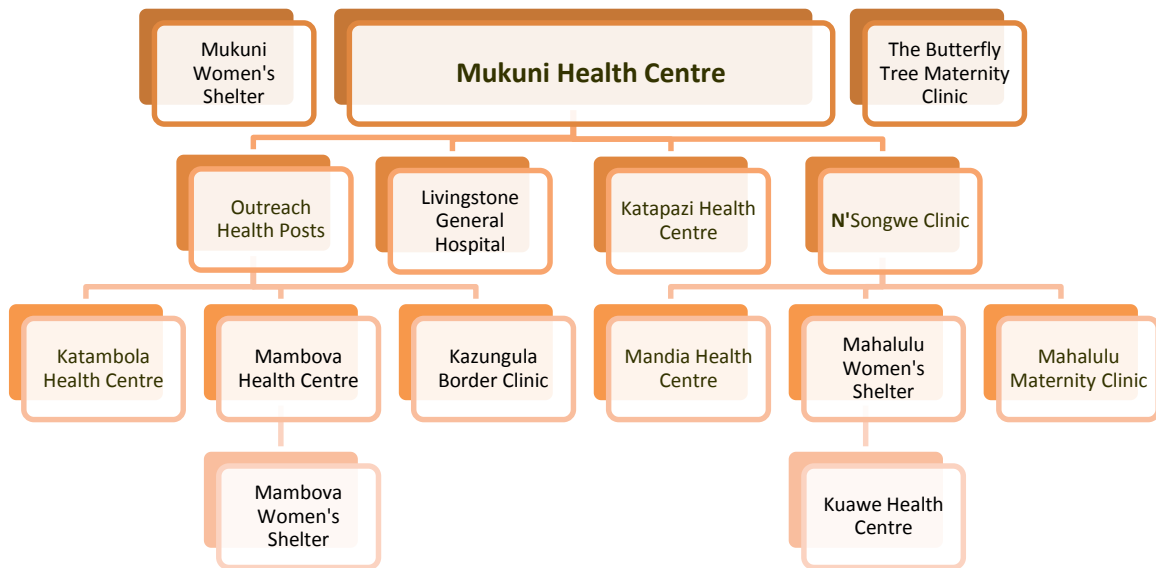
Mukuni Women's Shelter

Mukuni Health Centre

The Butterfly Tree Maternity Clinic

Outreach Health Posts

Livingstone General Hospital

Katapazi Health Centre

N'Songwe Clinic

Katambola Health Centre

Mambova Health Centre

Kazungula Border Clinic

Mandia Health Centre

Mahalulu Women's Shelter

Mahalulu Maternity Clinic

Mambova Women's Shelter

Kuawe Health Centre